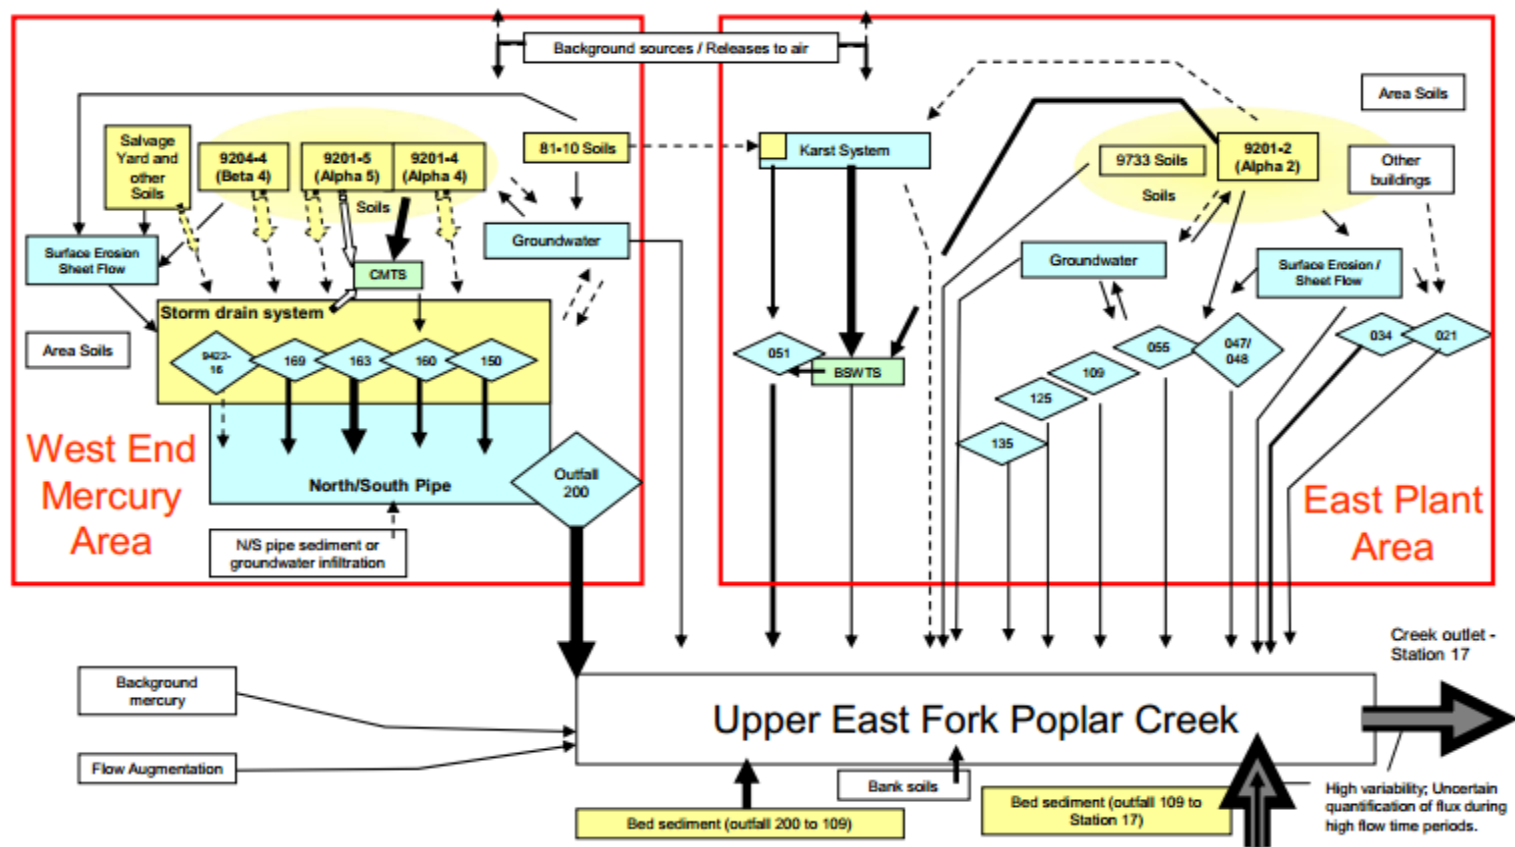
Background sources / Releases to air

Salvage Yard and other Soils

9204-4 (Beta 4)

9201-5 (Alpha 5)

9201-4 (Alpha 4)

Soils

81-10 Soils

Surface Erosion Sheet Flow

CMTS

Groundwater

Storm drain system

Area Soils

9422-16

169

163

160

150

North/South Pipe

Outfall 200

West End Mercury Area

N/S pipe sediment or groundwater infiltration

Karst System

Area Soils

9733 Soils

9201-2 (Alpha 2)

Other buildings

Soils

Groundwater

Surface Erosion / Sheet Flow

051

BSWTS

055

047/ 048

034

021

109

125

135

East Plant Area

Creek outlet - Station 17

Background mercury

Flow Augmentation

Upper East Fork Poplar Creek

Bank soils

Bed sediment (outfall 200 to 109)

Bed sediment (outfall 109 to Station 17)

High variability; Uncertain quantification of flux during high flow time periods.